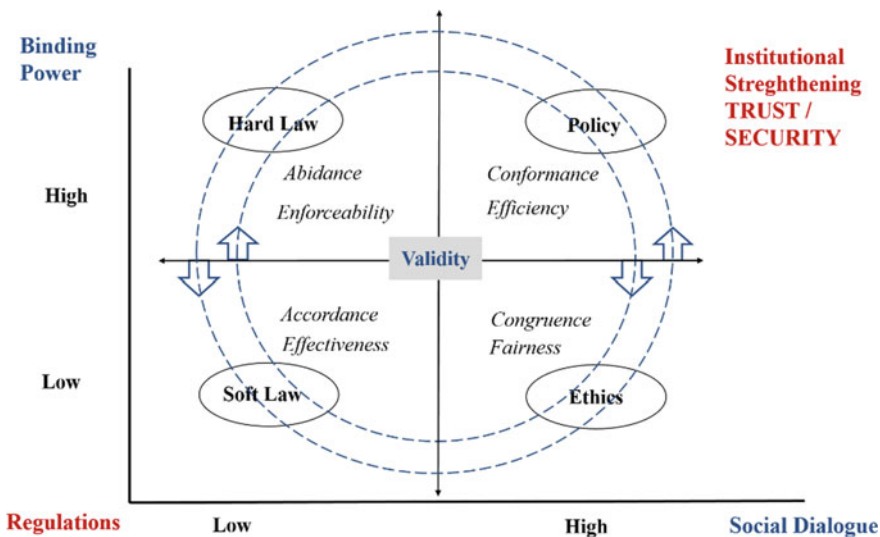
Binding Power

Institutional Streghthening TRUST / SECURITY

Hard Law

Policy

High

Abidance
Enforceability

Conformance
Efficiency

Validity

Accordance
Effectiveness

Congruence
Fairness

Low

Soft Law

Ethics

Regulations

Low

High

Social Dialogue